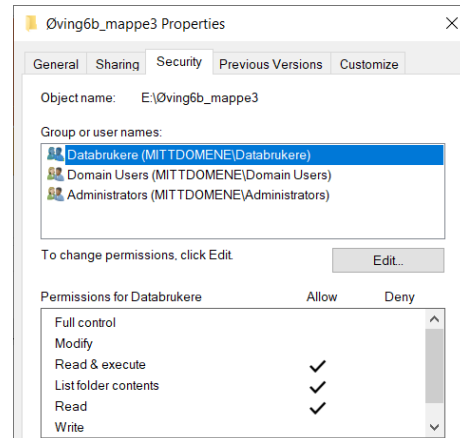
Øving6b_mappe3 Properties

General | Sharing | Security | Previous Versions | Customize

Object name: E:\Øving6b_mappe3

Group or user names:

Databrukere (MITTDOMENE\Databrukere)
Domain Users (MITTDOMENE\Domain Users)
Administrators (MITTDOMENE\Administrators)

To change permissions, click Edit.

Edit...

| Permissions for Databrukere | Allow | Deny |
|---|---|---|
| Full control | | |
| Modify | | |
| Read & execute | ✓ | |
| List folder contents | ✓ | |
| Read | ✓ | |
| Write | | |